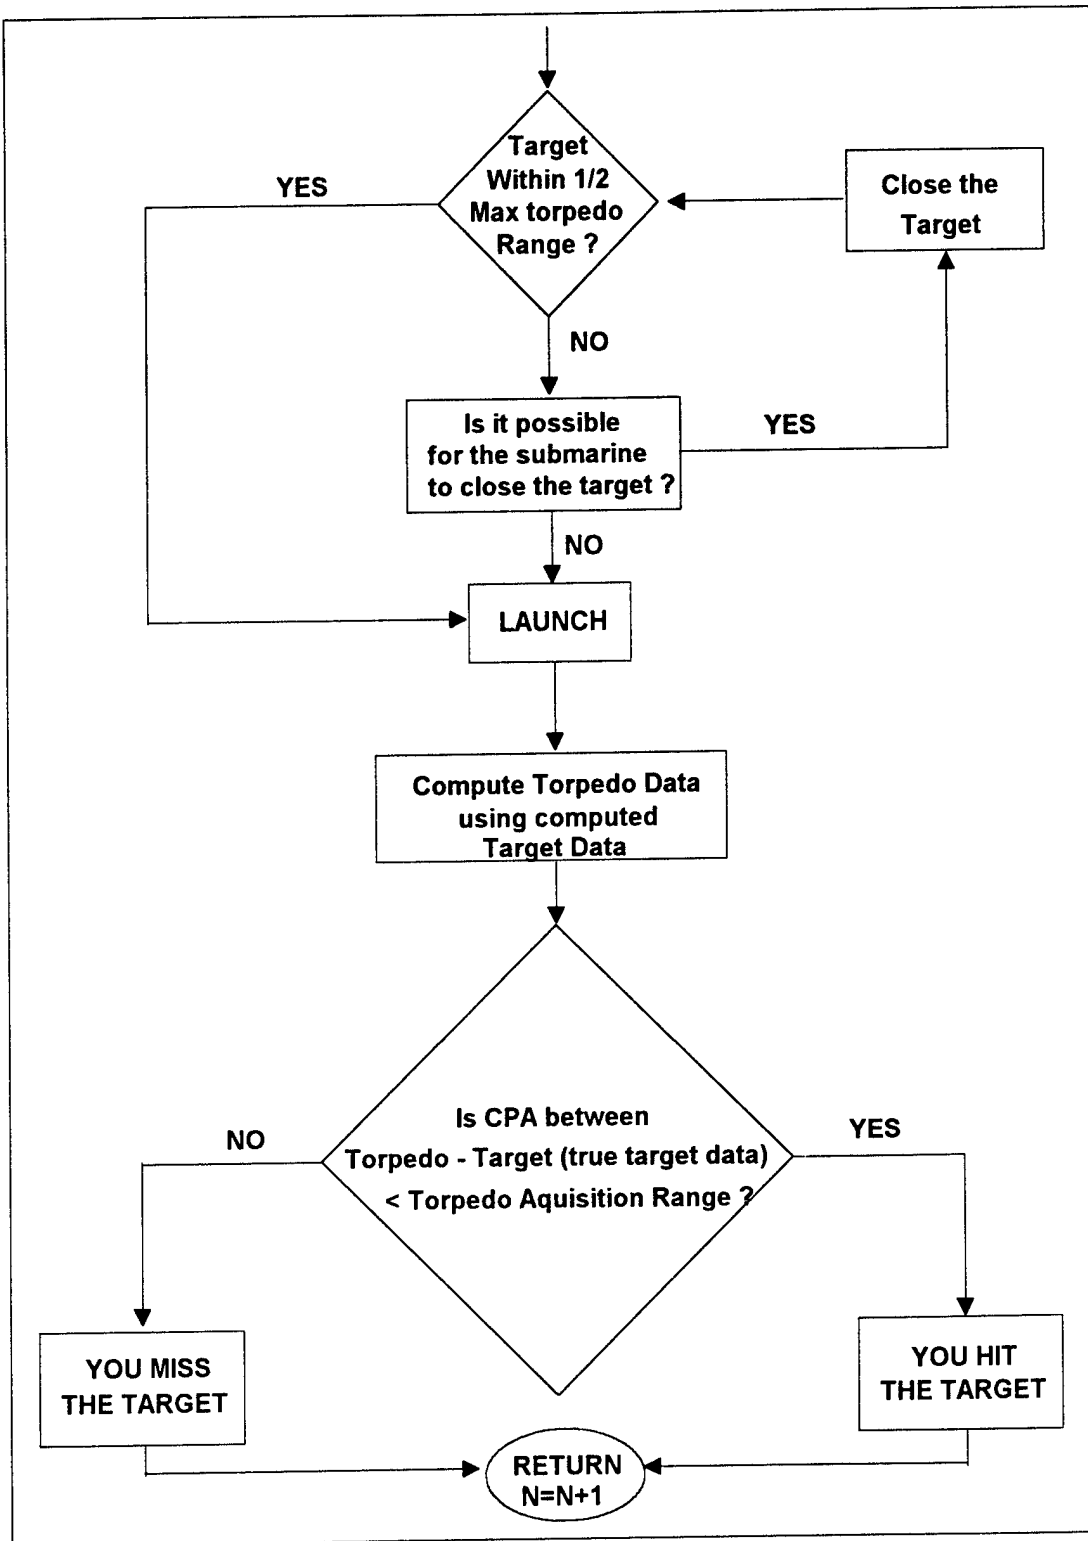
Target Within 1/2 Max torpedo Range ?

YES

Close the Target

NO

Is it possible for the submarine to close the target ?

YES

NO

LAUNCH

Compute Torpedo Data using computed Target Data

Is CPA between Torpedo - Target (true target data) < Torpedo Aquisition Range ?

NO

YES

YOU MISS THE TARGET

YOU HIT THE TARGET

RETURN N=N+1